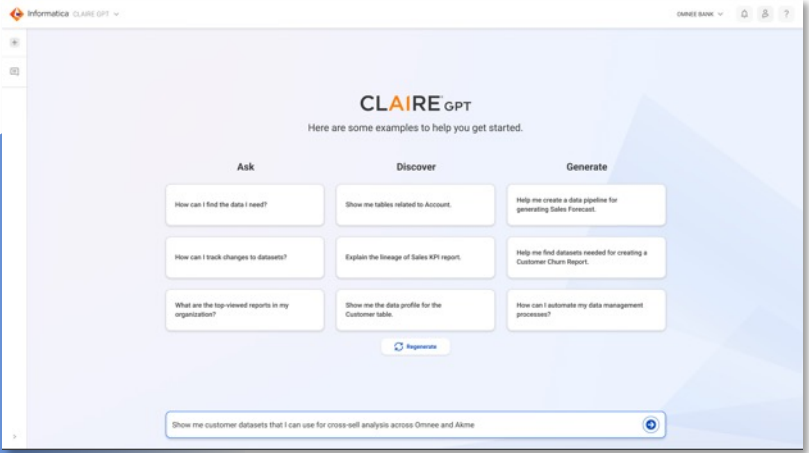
Informatica CLAIRE GPT

OMNEE BANK

CLAIRE GPT

Here are some examples to help you get started.

Ask

How can I find the data I need?

How can I track changes to datasets?

What are the top-viewed reports in my organization?

Discover

Show me tables related to Account.

Explain the lineage of Sales KPI report.

Show me the data profile for the Customer table.

Generate

Help me create a data pipeline for generating Sales Forecast.

Help me find datasets needed for creating a Customer Churn Report.

How can I automate my data management processes?

Regenerate

Show me customer datasets that I can use for cross-sell analysis across Omnee and Akme